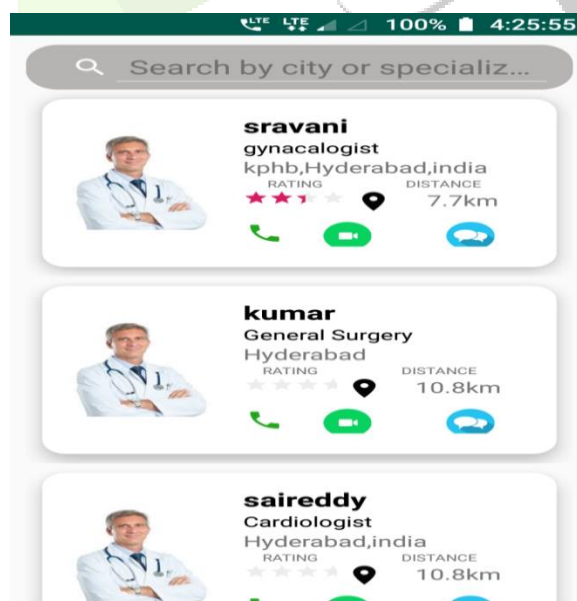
LTE LTE 100% 4:25:55

Search by city or specializ...

sravani
gynacalogist
kphb,Hyderabad,india
RATING
DISTANCE
7.7km

kumar
General Surgery
Hyderabad
RATING
DISTANCE
10.8km

saireddy
Cardiologist
Hyderabad,india
RATING
DISTANCE
10.8km